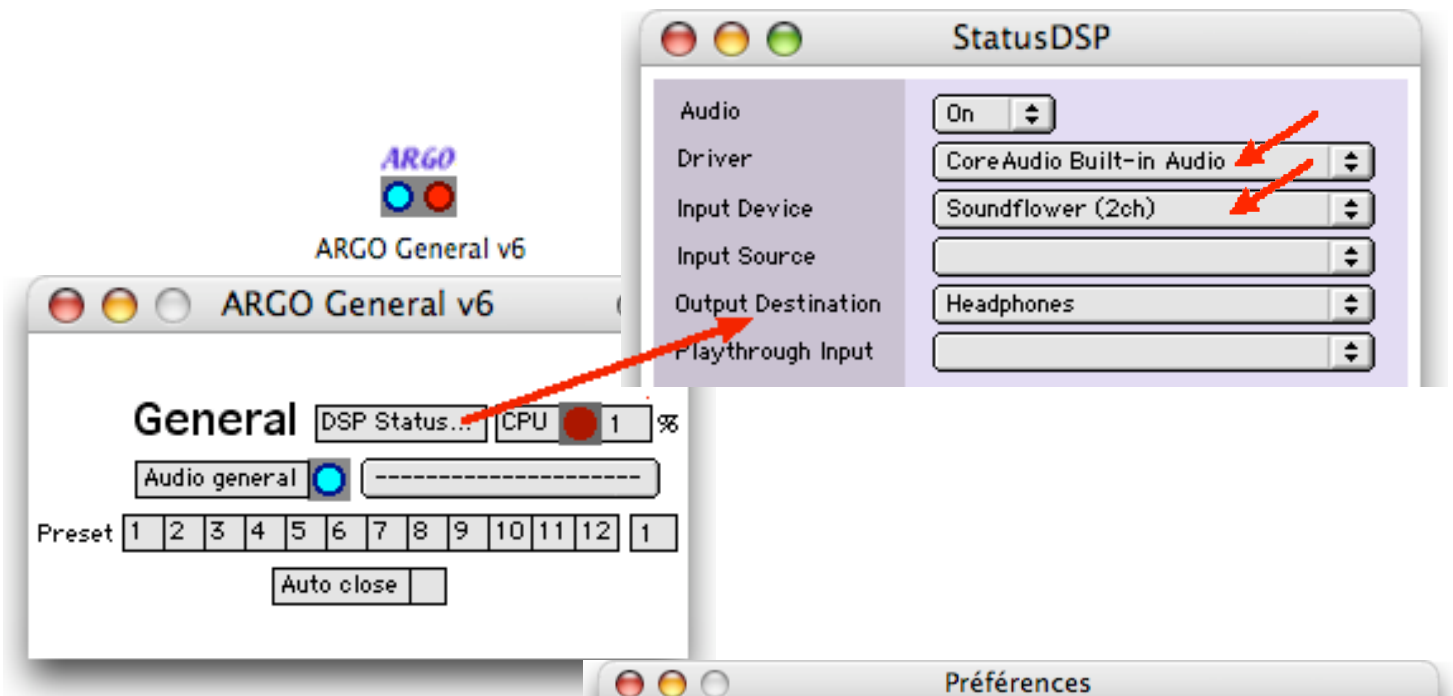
StatusDSP

Audio
On
Driver
CoreAudio Built-in Audio
Input Device
Soundflower (2ch)
Input Source
Output Destination
Headphones
Playthrough Input

ARGO

ARGO General v6

ARGO General v6

General
DSP Status...
CPU
1
%
Audio general
---------------------
Preset
| 1 | 2 | 3 | 4 | 5 | 6 | 7 | 8 | 9 | 10 | 11 | 12 |
|---|---|---|---|---|---|---|---|---|---|---|---|

1
Auto close

Préférences